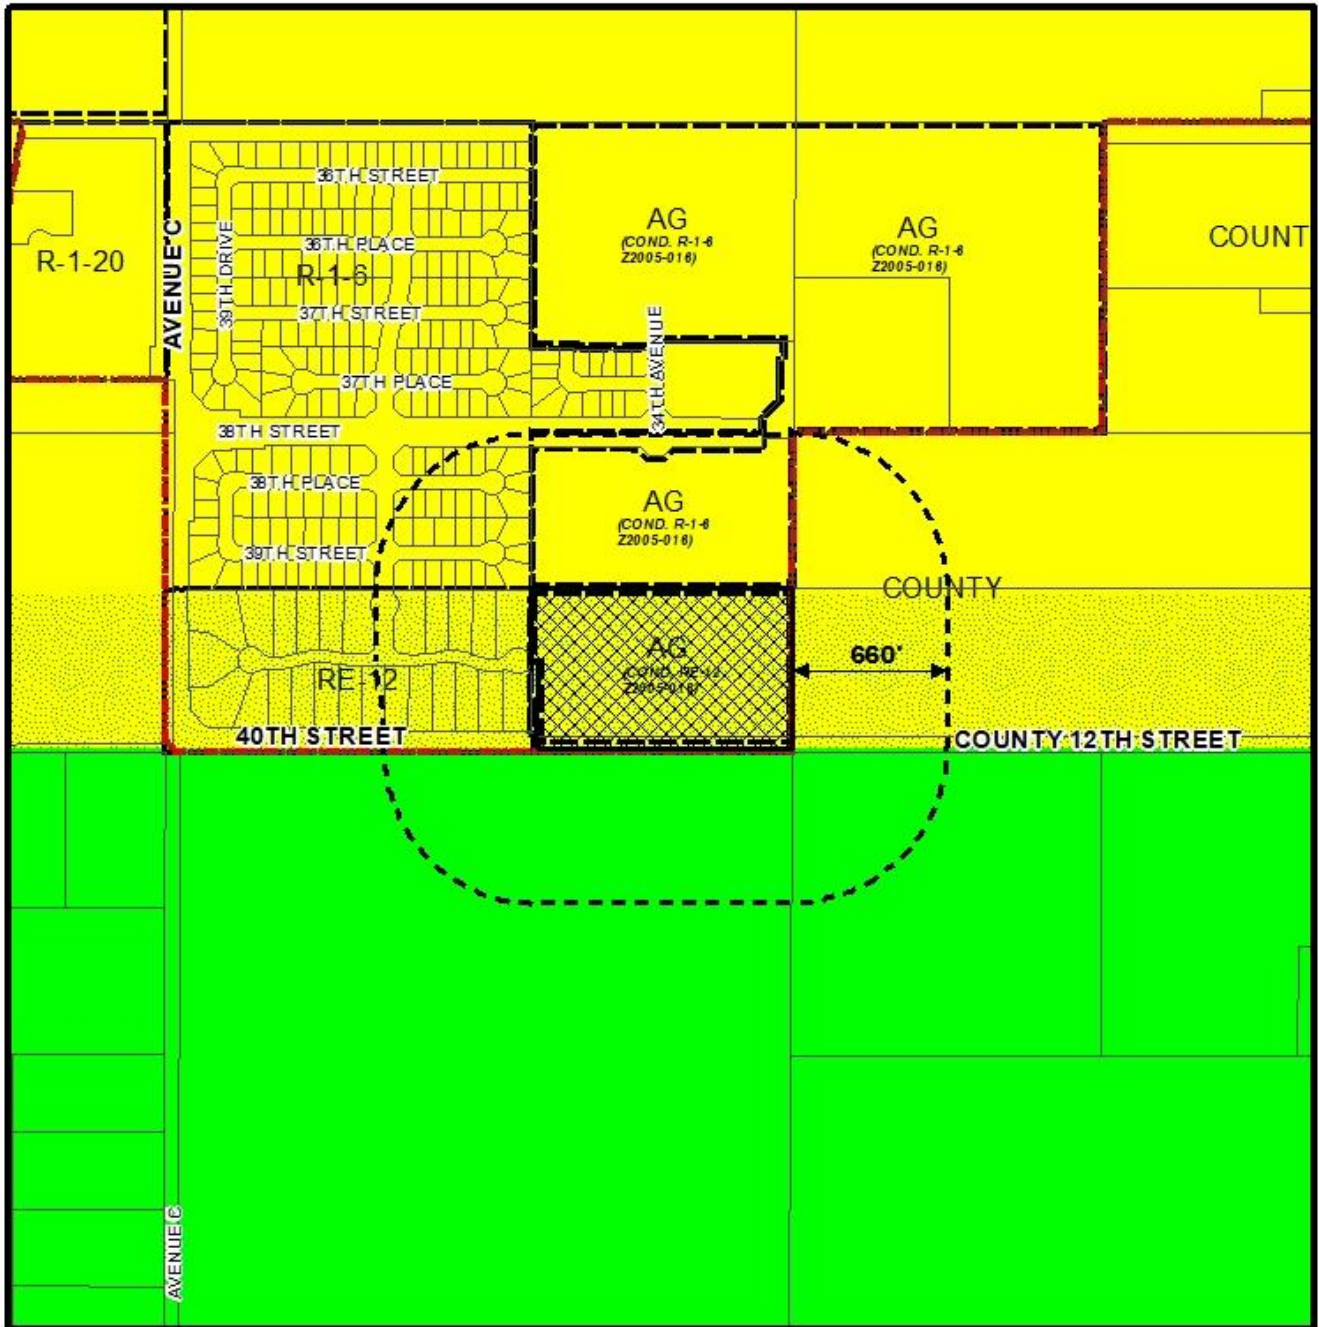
36TH STREET
36TH PLACE
37TH STREET
37TH PLACE
38TH STREET
38TH PLACE
39TH STREET
39TH DRIVE
AVENUE C
R-1-20
R-1-6
AG
(COND. R-1-6
Z2005-016)
AG
(COND. R-1-6
Z2005-016)
COUNT
34TH AVENUE
AG
(COND. R-1-6
Z2005-016)
COUNTY
AG
(COND. RE-12
Z2005-016)
660'
RE-12
40TH STREET
COUNTY 12TH STREET
AVENUE C